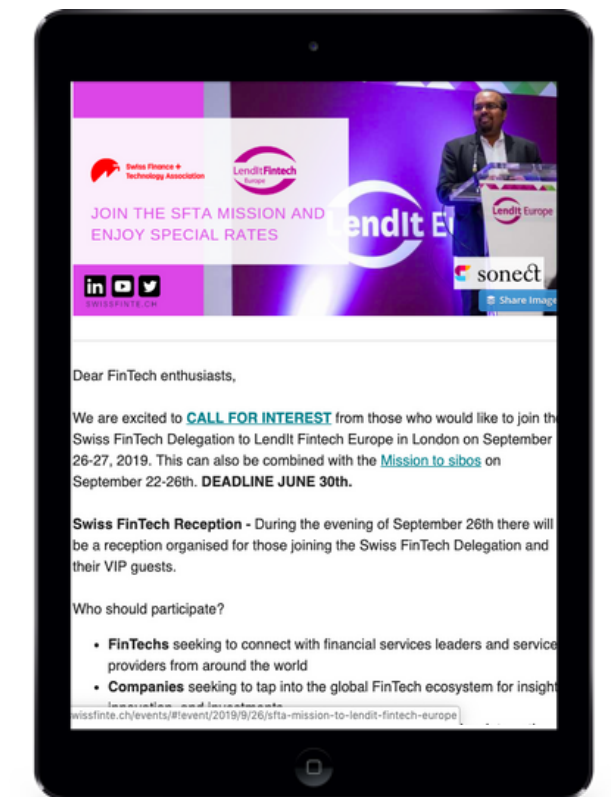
Swiss Finance + Technology Association

LendItFintech Europe

JOIN THE SFTA MISSION AND ENJOY SPECIAL RATES

in

SWISSFINTE.CH

LendIt E

LendIt Europe

sonect

Share Image

Dear FinTech enthusiasts,

We are excited to CALL FOR INTEREST from those who would like to join th Swiss FinTech Delegation to LendIt Fintech Europe in London on September 26-27, 2019. This can also be combined with the Mission to sibos on September 22-26th. DEADLINE JUNE 30th.

Swiss FinTech Reception - During the evening of September 26th there will be a reception organised for those joining the Swiss FinTech Delegation and their VIP guests.

Who should participate?

• FinTechs seeking to connect with financial services leaders and service providers from around the world
• Companies seeking to tap into the global FinTech ecosystem for insigh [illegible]

wissfinte.ch/events/#!event/2019/9/26/sfta-mission-to-lendit-fintech-europe